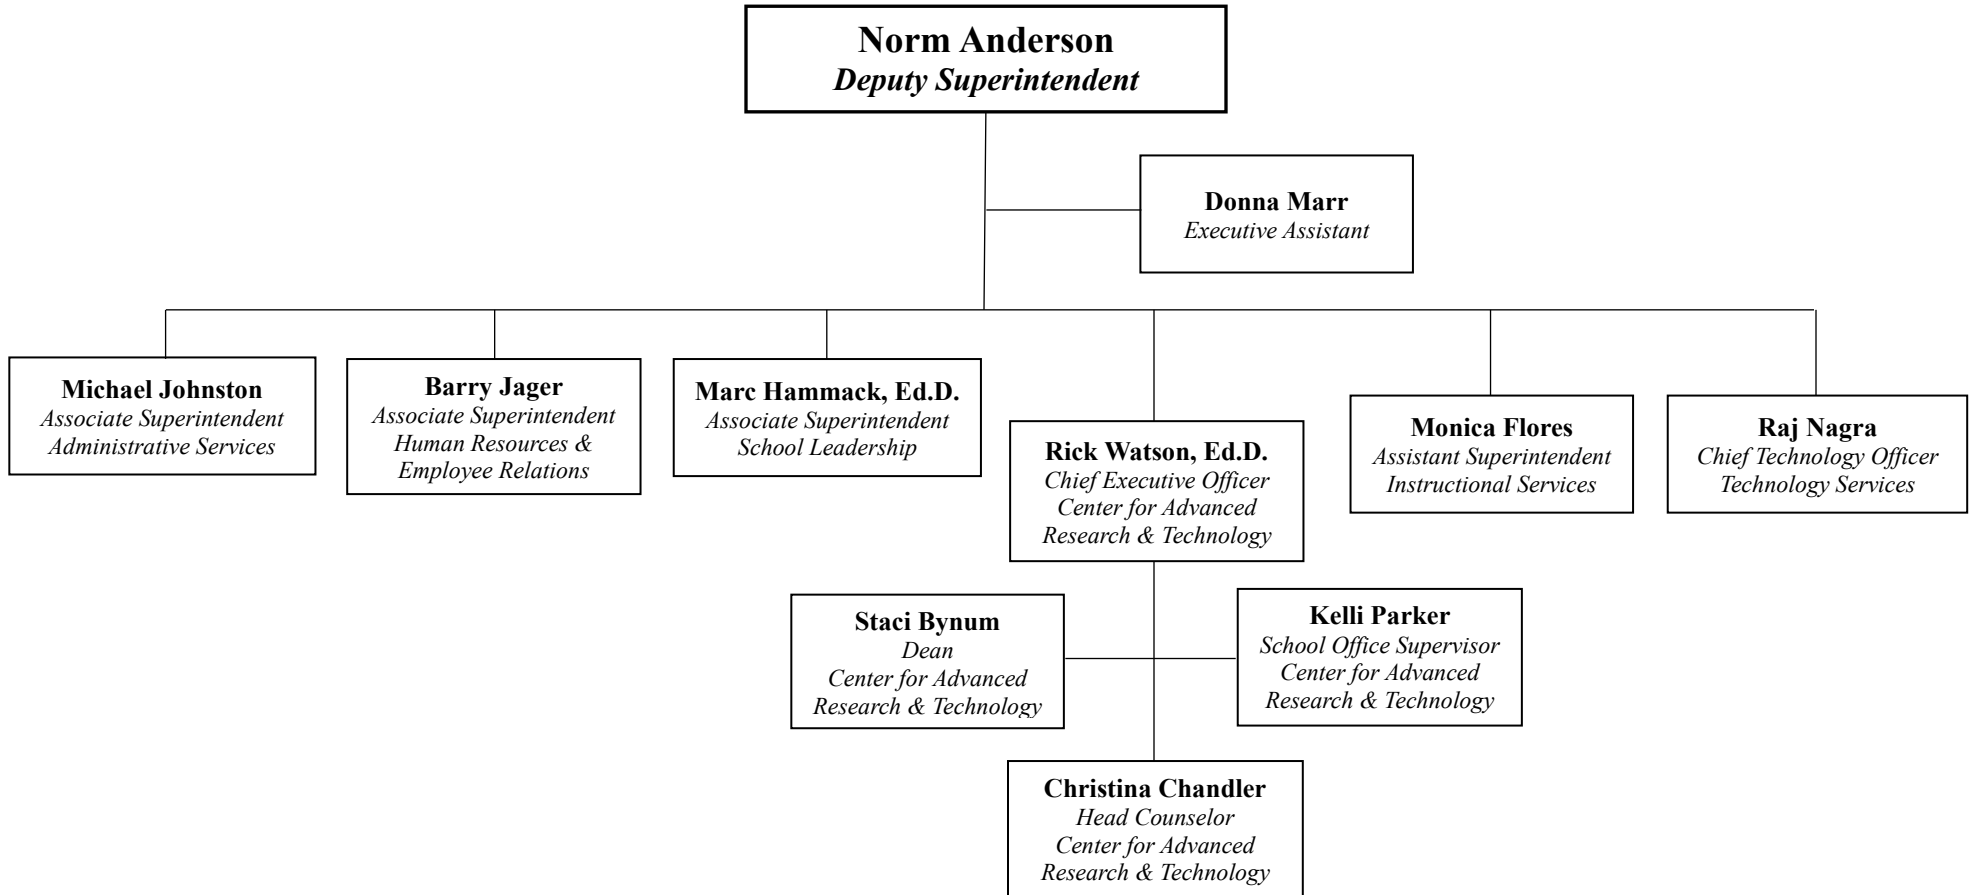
Norm Anderson
Deputy Superintendent

Donna Marr
Executive Assistant

Michael Johnston
Associate Superintendent
Administrative Services

Barry Jager
Associate Superintendent
Human Resources &
Employee Relations

Marc Hammack, Ed.D.
Associate Superintendent
School Leadership

Rick Watson, Ed.D.
Chief Executive Officer
Center for Advanced
Research & Technology

Monica Flores
Assistant Superintendent
Instructional Services

Raj Nagra
Chief Technology Officer
Technology Services

Staci Bynum
Dean
Center for Advanced
Research & Technology

Kelli Parker
School Office Supervisor
Center for Advanced
Research & Technology

Christina Chandler
Head Counselor
Center for Advanced
Research & Technology